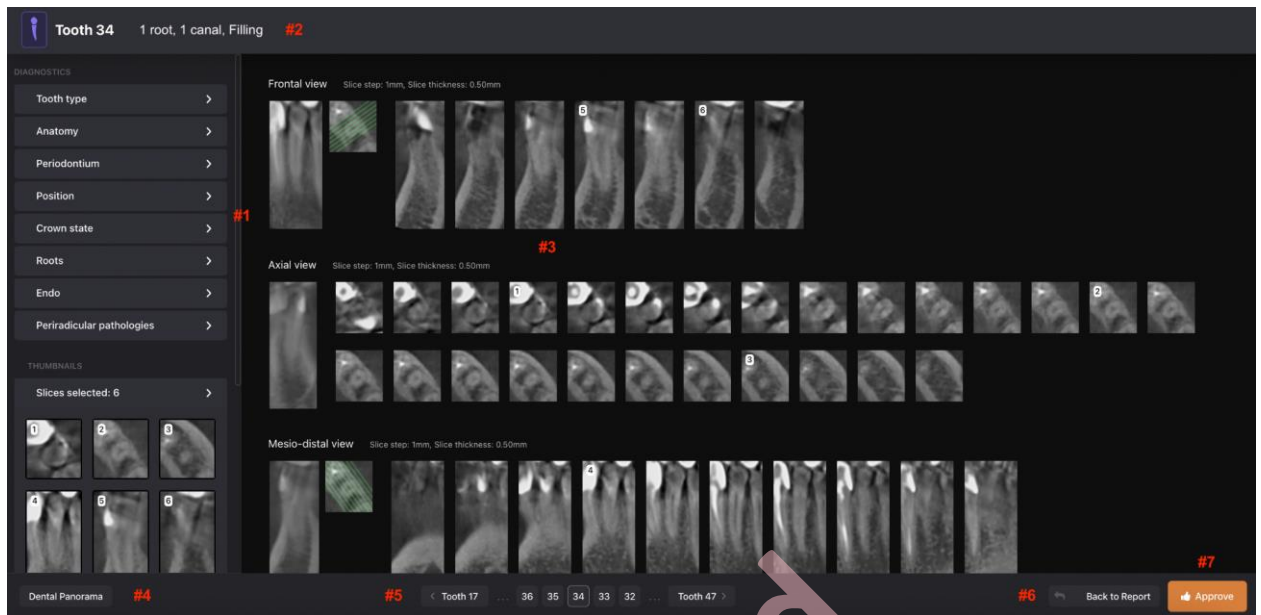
Tooth 34 1 root, 1 canal, Filling #2

DIAGNOSTICS

Tooth type >

Anatomy >

Periodontium >

Position >

Crown state >

Roots >

Endo >

Periradicular pathologies >

THUMBNAILS

Slices selected: 6 >

1 2 3 4 5 6

#1

Frontal view Slice step: 1mm, Slice thickness: 0.50mm

5 6

#3

Axial view Slice step: 1mm, Slice thickness: 0.50mm

1 2 3

Mesio-distal view Slice step: 1mm, Slice thickness: 0.50mm

4

Dental Panorama #4

#5 < Tooth 17 ... 36 35 34 33 32 ... Tooth 47 >

#6 Back to Report

#7 Approve